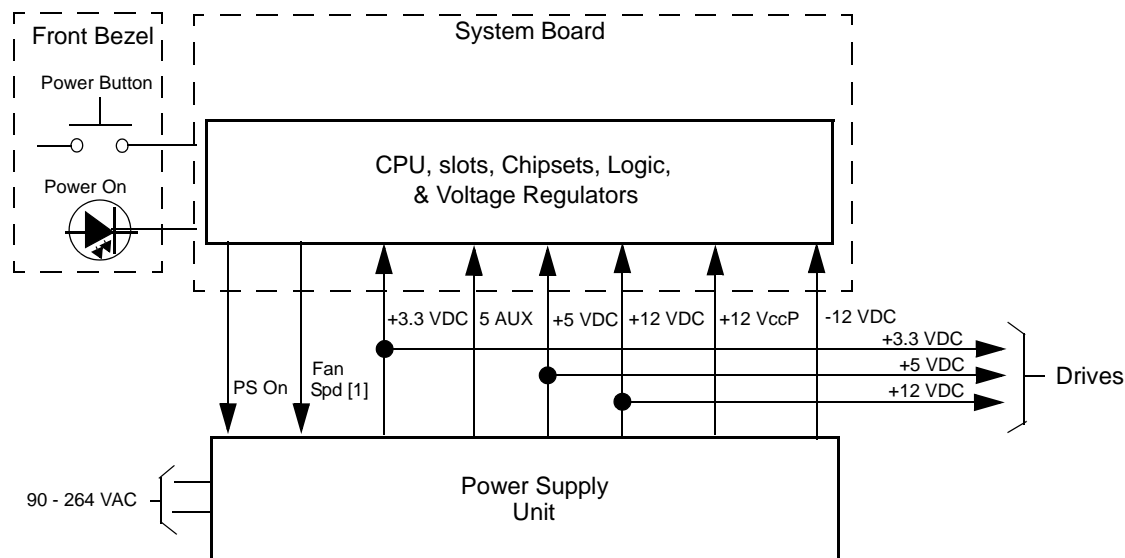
Front Bezel

System Board

Power Button

CPU, slots, Chipsets, Logic, & Voltage Regulators

Power On

+3.3 VDC

5 AUX

+5 VDC

+12 VDC

+12 VccP

-12 VDC

+3.3 VDC

+5 VDC

+12 VDC

Drives

PS On

Fan Spd [1]

90 - 264 VAC

Power Supply Unit